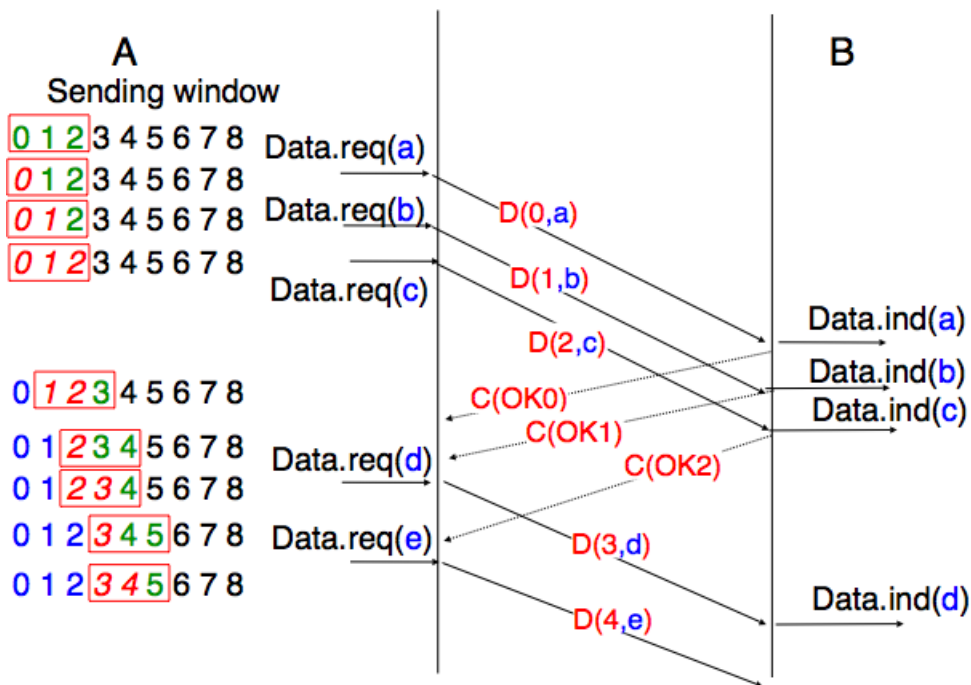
A

Sending window

0 1 2 3 4 5 6 7 8

0 1 2 3 4 5 6 7 8

0 1 2 3 4 5 6 7 8

0 1 2 3 4 5 6 7 8

0 1 2 3 4 5 6 7 8

0 1 2 3 4 5 6 7 8

0 1 2 3 4 5 6 7 8

0 1 2 3 4 5 6 7 8

0 1 2 3 4 5 6 7 8

Data.req(a)

Data.req(b)

Data.req(c)

D(0,a)

D(1,b)

D(2,c)

C(OK0)

C(OK1)

C(OK2)

Data.req(d)

Data.req(e)

D(3,d)

D(4,e)

B

Data.ind(a)

Data.ind(b)

Data.ind(c)

Data.ind(d)